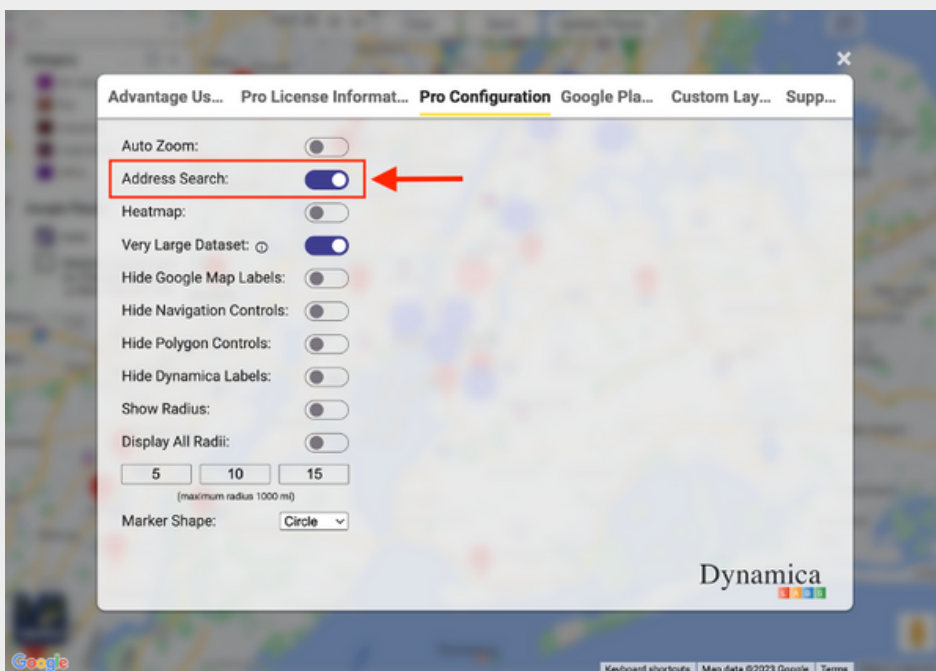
Advantage Us... Pro License Informat... Pro Configuration Google Pla... Custom Lay... Supp...

Auto Zoom:
Address Search:
Heatmap:
Very Large Dataset: ⓘ
Hide Google Map Labels:
Hide Navigation Controls:
Hide Polygon Controls:
Hide Dynamica Labels:
Show Radius:
Display All Radii:

| 5 | 10 | 15 |
|---|---|---|

(maximum radius 1000 mi)

Marker Shape: Circle

Dynamica
LABS

Google
Keyboard shortcuts | Map data ©2023 Google | Terms